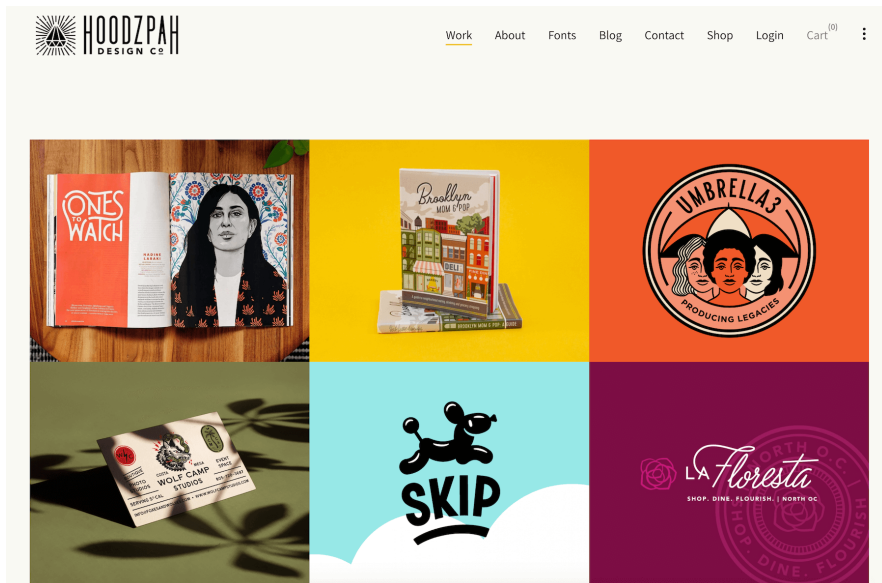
HOODZPAH DESIGN Co

Work About Fonts Blog Contact Shop Login Cart (0)

ONES TO WATCH

Brooklyn MOM & POP

DELI

UMBRELLA3 PRODUCING LEGACIES

WOLF CAMP STUDIOS

SKIP

LA Floresta
SHOP. DINE. FLOURISH. | NORTH OC